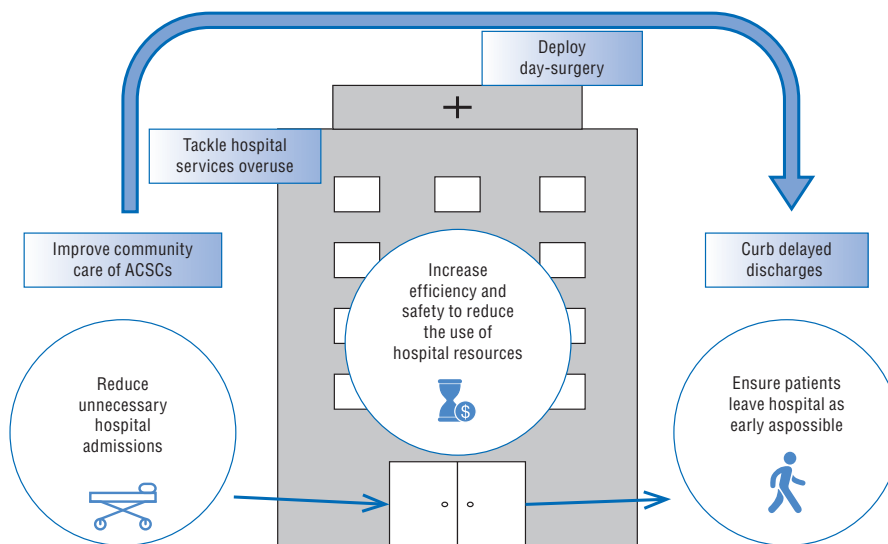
Deploy day-surgery

Tackle hospital services overuse

Improve community care of ACSCs

Curb delayed discharges

Increase efficiency and safety to reduce the use of hospital resources

Reduce unnecessary hospital admissions

Ensure patients leave hospital as early aspossible